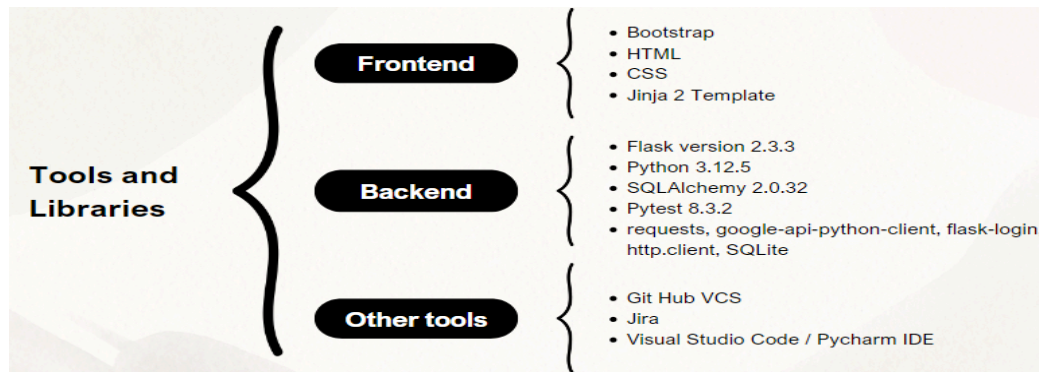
Tools and Libraries

Frontend

- Bootstrap
- HTML
- CSS
- Jinja 2 Template

Backend

- Flask version 2.3.3
- Python 3.12.5
- SQLAlchemy 2.0.32
- Pytest 8.3.2
- requests, google-api-python-client, flask-login http.client, SQLite

Other tools

- Git Hub VCS
- Jira
- Visual Studio Code / Pycharm IDE